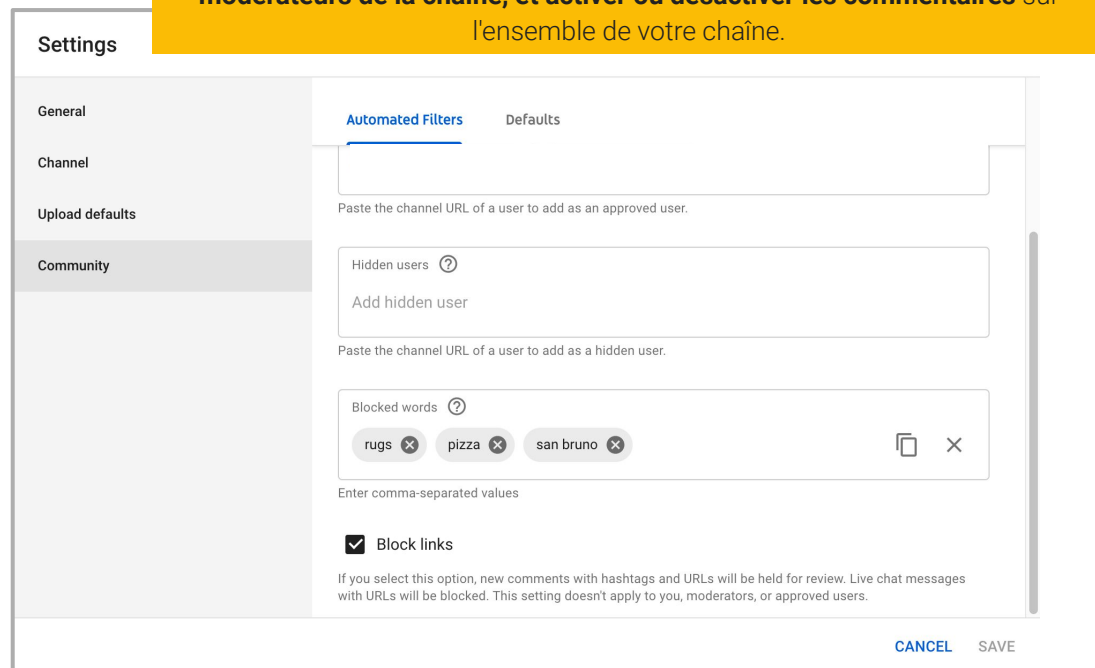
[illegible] l'ensemble de votre chaîne.

Settings

General

Channel

Upload defaults

Community

Automated Filters

Defaults

Paste the channel URL of a user to add as an approved user.

Hidden users

Add hidden user

Paste the channel URL of a user to add as a hidden user.

Blocked words

rugs

pizza

san bruno

Enter comma-separated values

Block links

If you select this option, new comments with hashtags and URLs will be held for review. Live chat messages with URLs will be blocked. This setting doesn't apply to you, moderators, or approved users.

CANCEL

SAVE